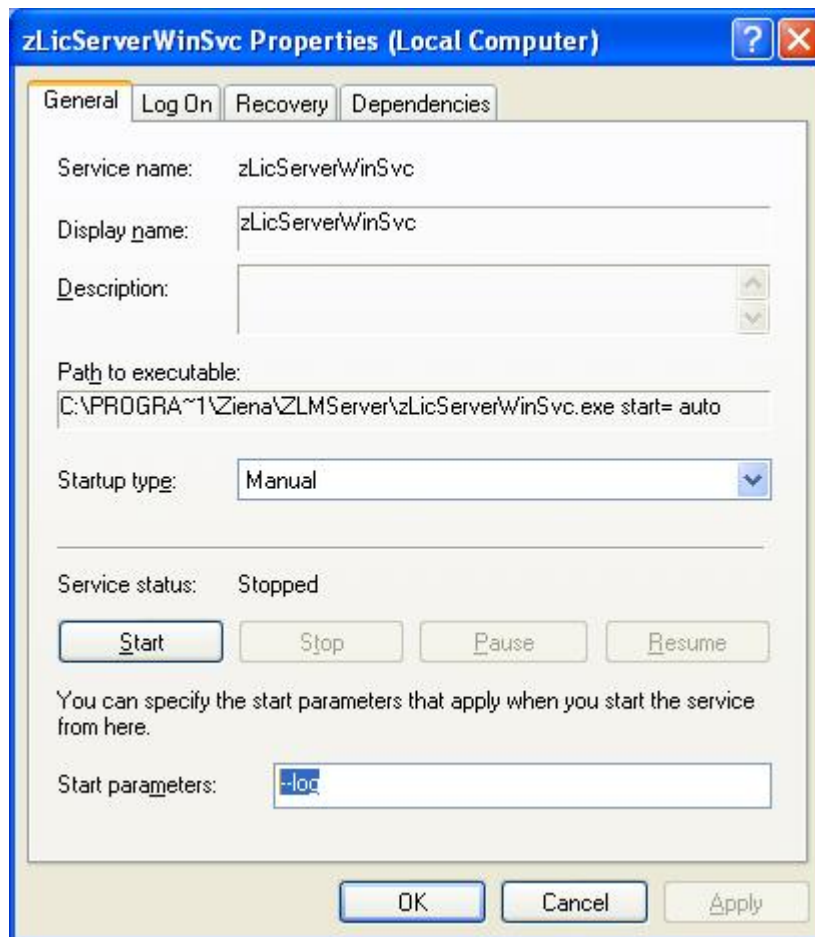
zLicServerWinSvc Properties (Local Computer)

General | Log On | Recovery | Dependencies

Service name: zLicServerWinSvc

Display name: zLicServerWinSvc

Description:

Path to executable:
C:\PROGRA~1\Ziena\ZLMServer\zLicServerWinSvc.exe start= auto

Startup type: Manual

Service status: Stopped

Start | Stop | Pause | Resume

You can specify the start parameters that apply when you start the service from here.

Start parameters: -log

OK | Cancel | Apply